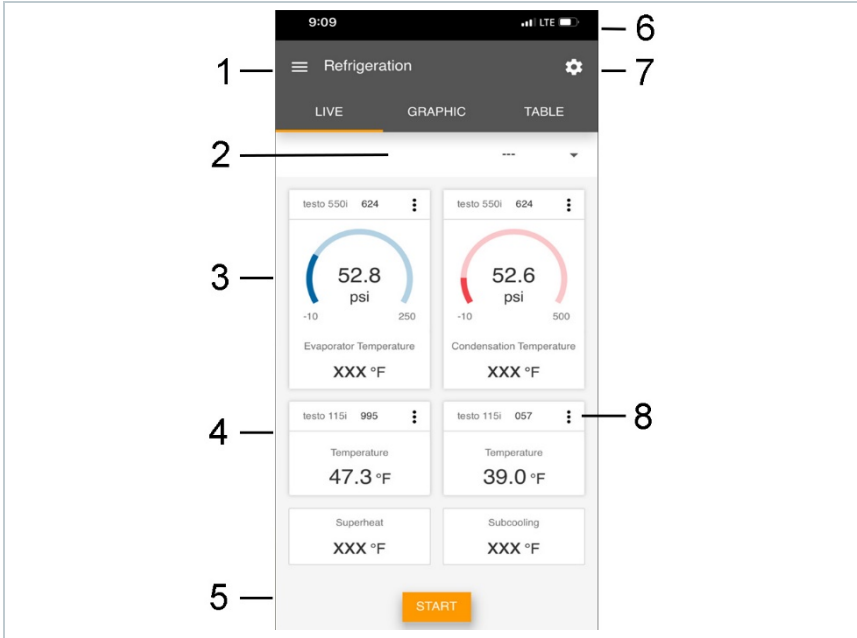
9:09 LTE

6

1

Refrigeration

7

LIVE GRAPHIC TABLE

2

---

testo 550i 624

3

52.8
psi
-10 250

Evaporator Temperature
XXX °F

testo 550i 624

52.6
psi
-10 500

Condensation Temperature
XXX °F

4

testo 115i 995

Temperature
47.3 °F

testo 115i 057

8

Temperature
39.0 °F

Superheat
XXX °F

Subcooling
XXX °F

5

START